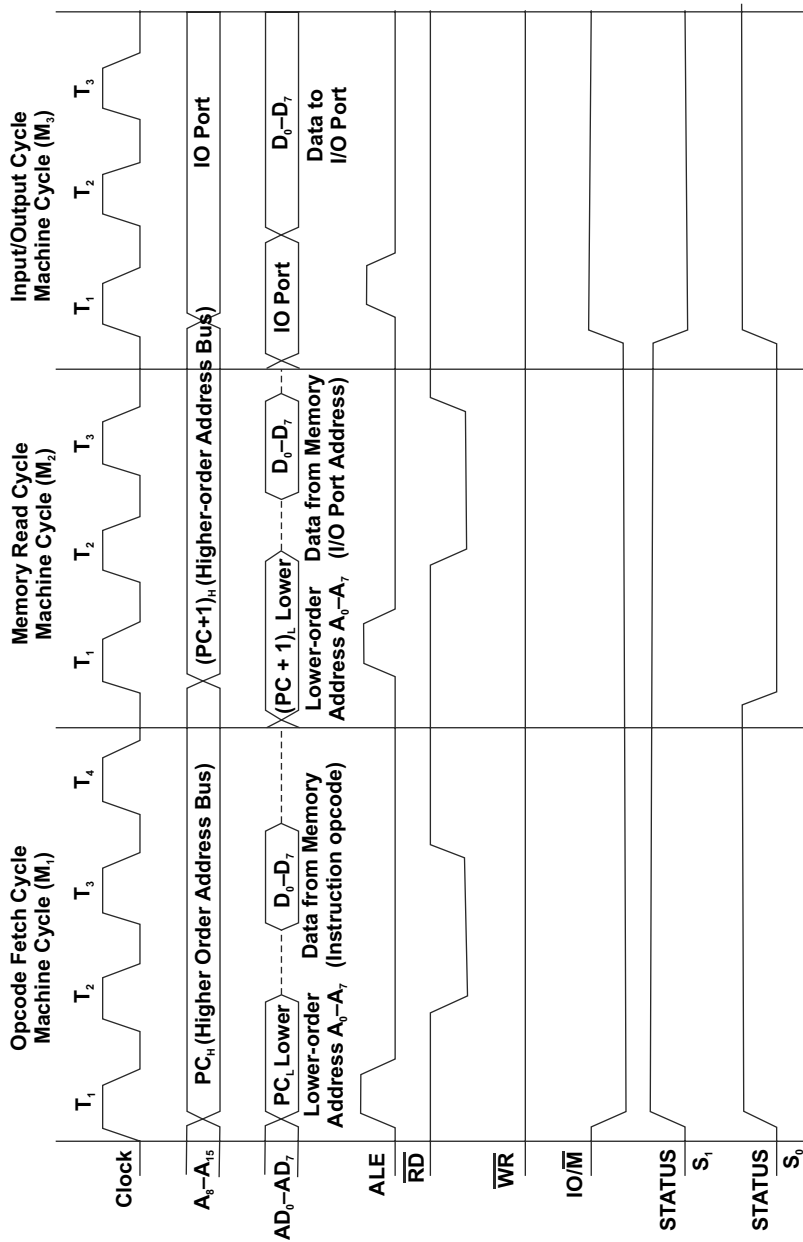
Opcode Fetch Cycle
Machine Cycle ($M_1$)

Memory Read Cycle
Machine Cycle ($M_2$)

Input/Output Cycle
Machine Cycle ($M_3$)

$T_1$ $T_2$ $T_3$ $T_4$ $T_1$ $T_2$ $T_3$ $T_1$ $T_2$ $T_3$

Clock

$A_8$–$A_{15}$

$PC_H$ (Higher Order Address Bus)

$(PC+1)_H$ (Higher-order Address Bus)

IO Port

$AD_0$–$AD_7$

$PC_L$ Lower

Lower-order Address $A_0$–$A_7$

$D_0$–$D_7$

Data from Memory (Instruction opcode)

$(PC + 1)_L$ Lower

Lower-order Address $A_0$–$A_7$

$D_0$–$D_7$

Data from Memory (I/O Port Address)

IO Port

$D_0$–$D_7$

Data to I/O Port

ALE

$\overline{RD}$

$\overline{WR}$

IO/$\overline{M}$

STATUS $S_1$

STATUS $S_0$